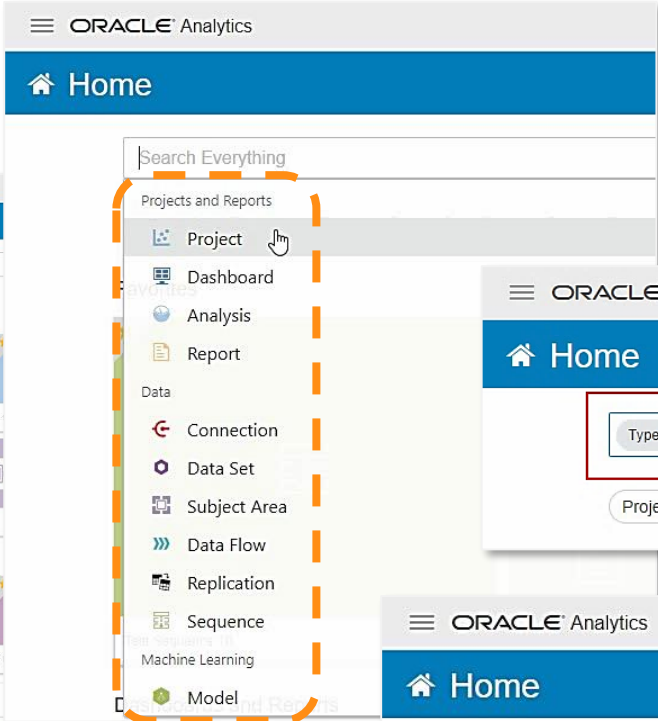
ORACLE Analytics

Home

Search Everything

Projects and Reports

Project

Dashboard

Analysis

Report

Data

Connection

Data Set

Subject Area

Data Flow

Replication

Sequence

Machine Learning

Model

ORACLE

Home

Type

Proje

ORACLE Analytics

Home